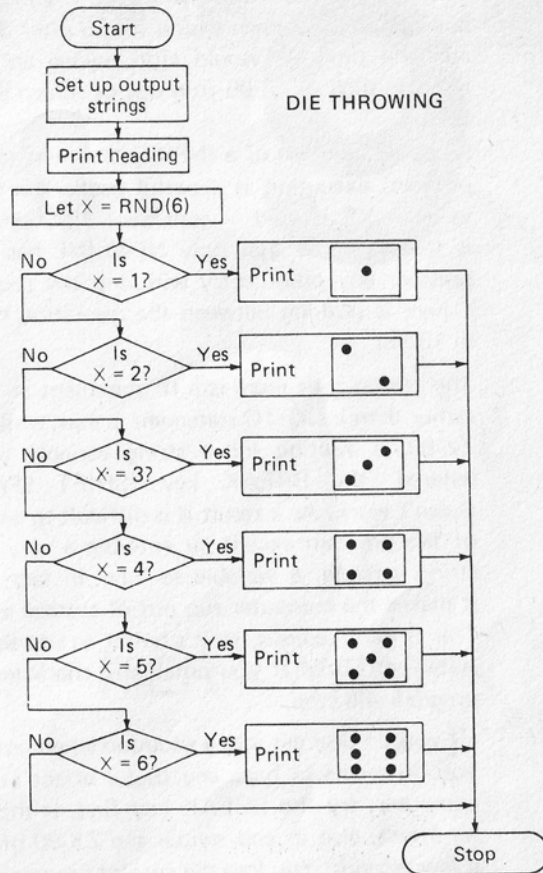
Start

Set up output strings

DIE THROWING

Print heading

Let X = RND(6)

No Is X = 1? Yes Print

No Is X = 2? Yes Print

No Is X = 3? Yes Print

No Is X = 4? Yes Print

No Is X = 5? Yes Print

No Is X = 6? Yes Print

Stop